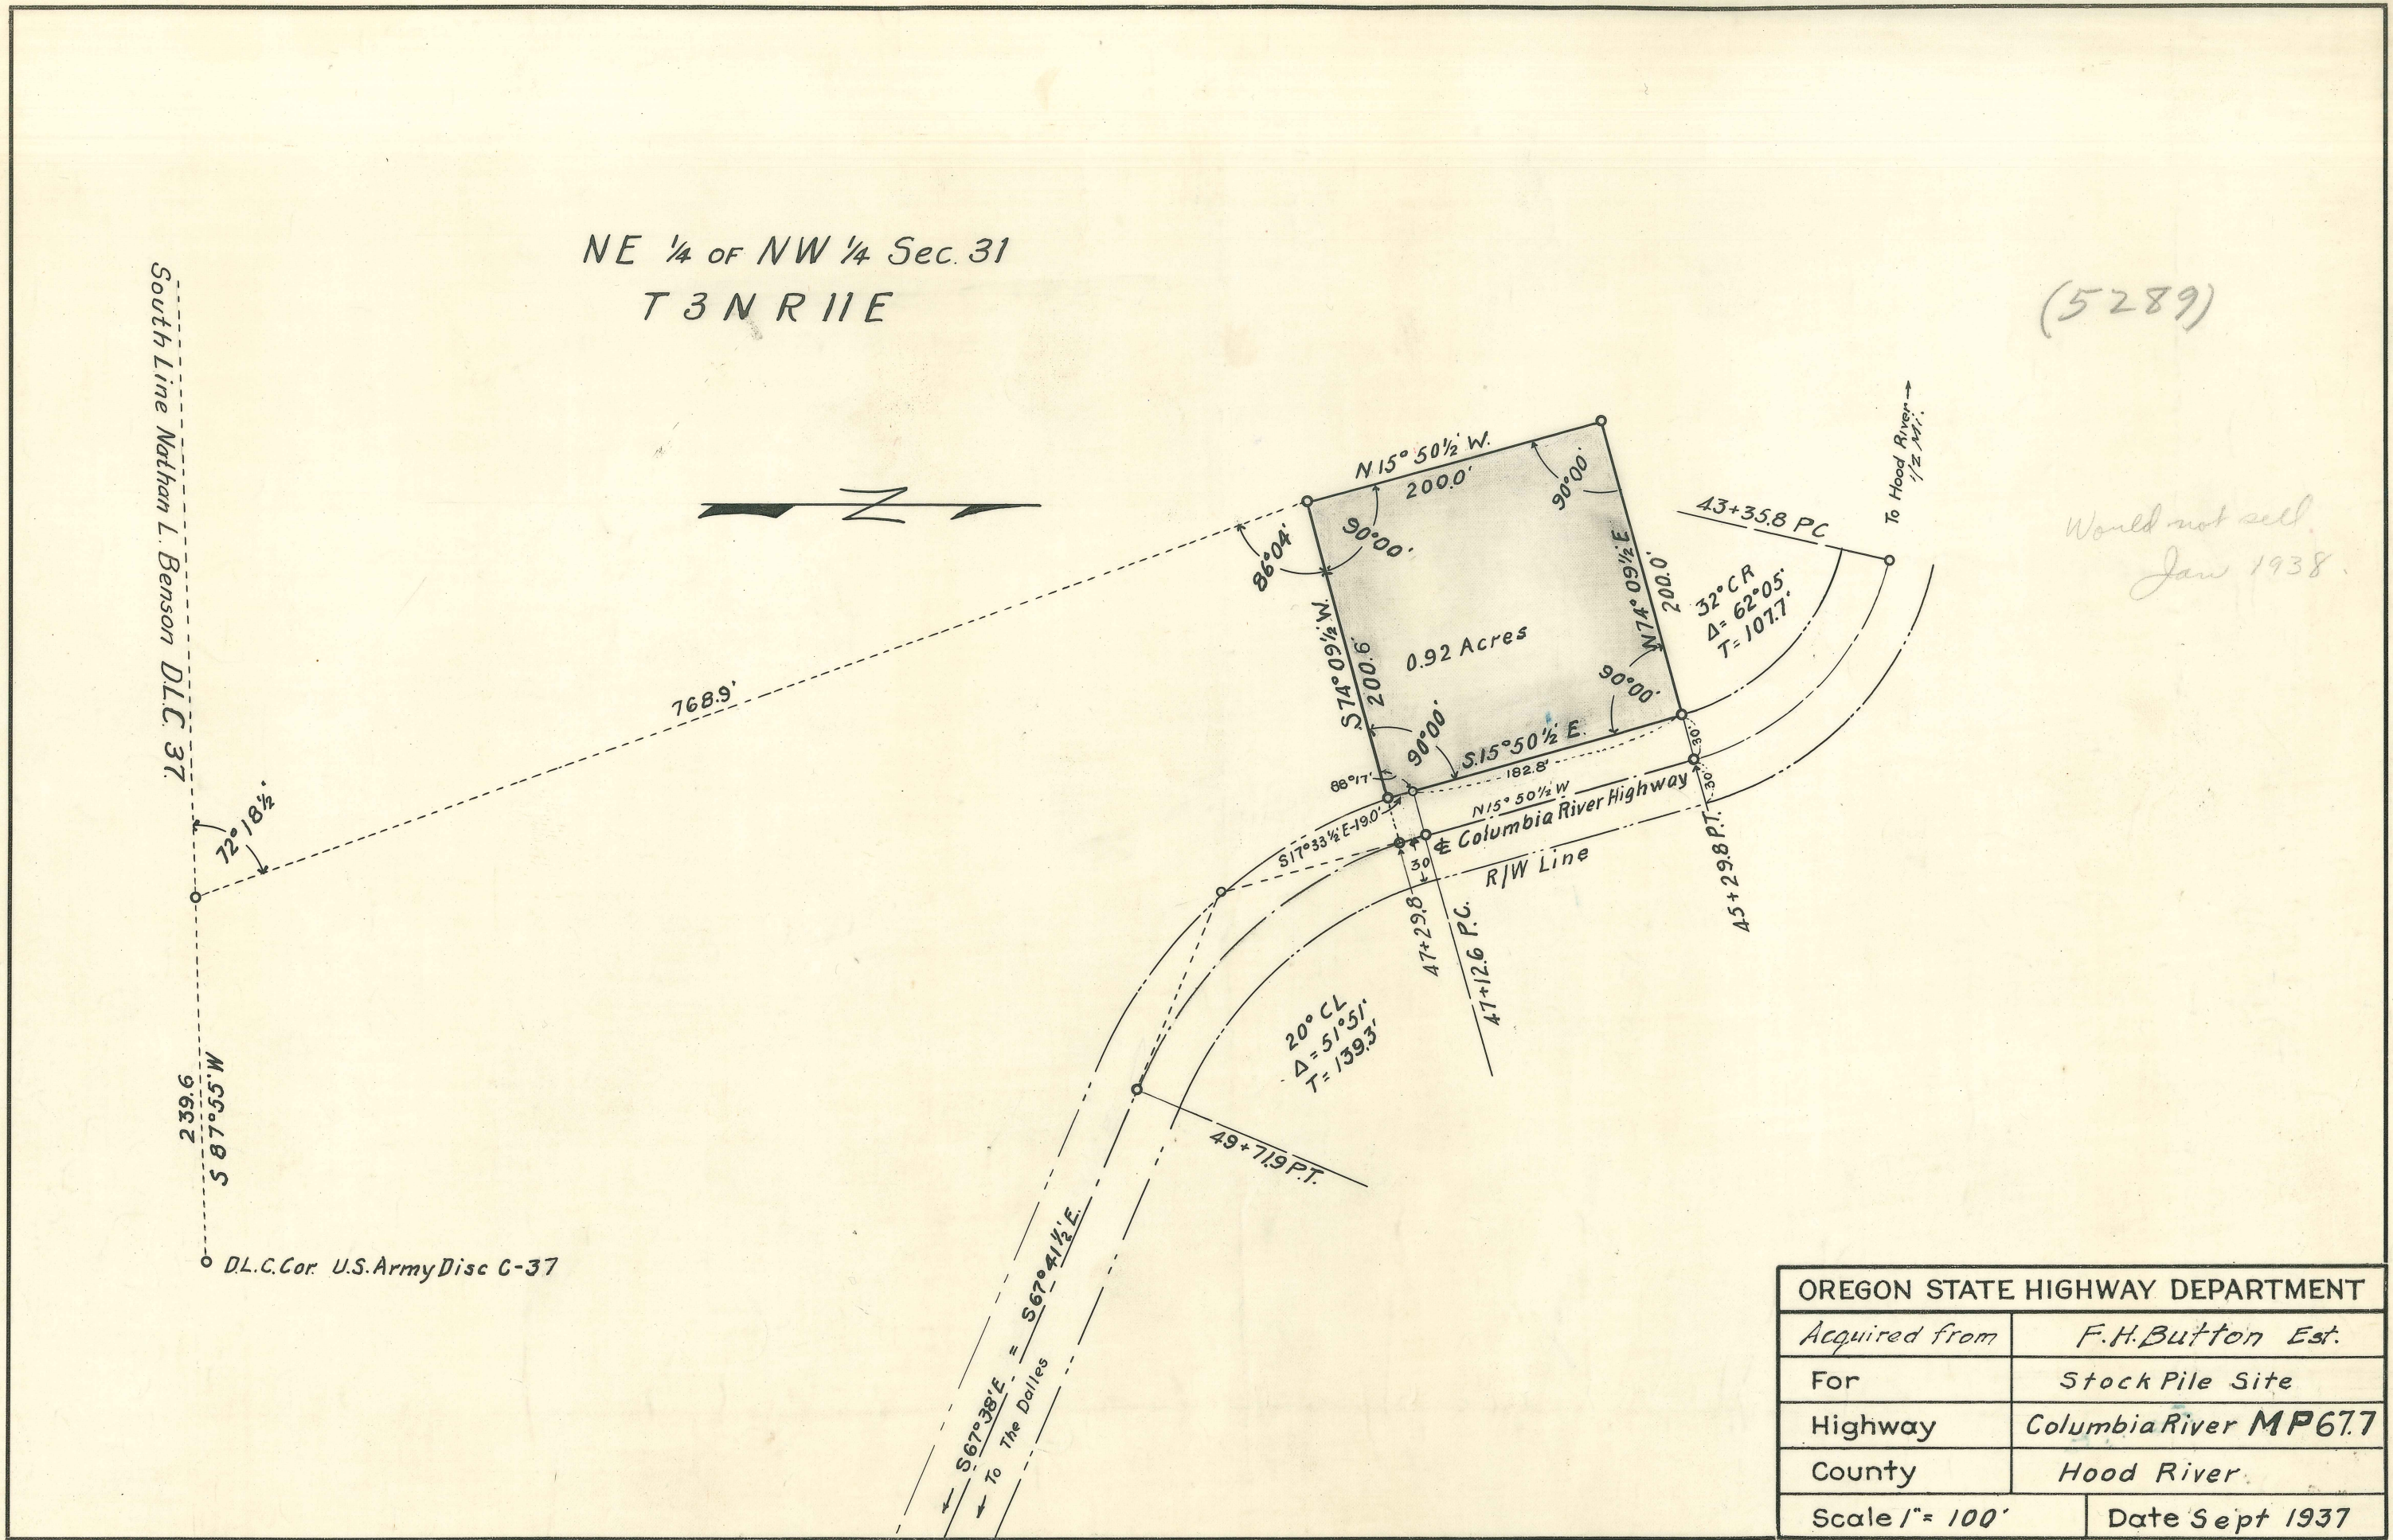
NE $\frac{1}{4}$ OF NW $\frac{1}{4}$ Sec. 31
T 3 N R 11 E

(5289)

South Line Nathan L. Benson D.L.C. 37

N

N 15° 50½' W.
200.0'
90°00'
90°00'
86°04'
S 74° 09½' W.
200.6'
0.92 Acres
N 74° 09½' E
200.0'
90°00'
90°00'
S. 15° 50½' E.
182.8'
N 15° 50½' W
88°17'
S 17° 33½' E - 19.0'
30
30
30
℄ Columbia River Highway
R/W Line
43+35.8 PC
To Hood River ½ Mi.
Would not sell Jan 1938
32° CR
Δ = 62°05'
T = 107.7'
45+29.8 P.T.
47+29.8
47+12.6 P.C.
768.9'
72° 18½'
20° CL
Δ = 51°51'
T = 139.3'
49+71.9 P.T.
239.6
S 87° 55' W
D.L.C. Cor. U.S. Army Disc C-37
S 67° 38' E = S 67° 41½' E
To The Dalles

| OREGON STATE HIGHWAY DEPARTMENT | |
|---|---|
| Acquired from | F. H. Button Est. |
| For | Stock Pile Site |
| Highway | Columbia River MP 67.7 |
| County | Hood River |
| Scale 1" = 100' | Date Sept 1937 |